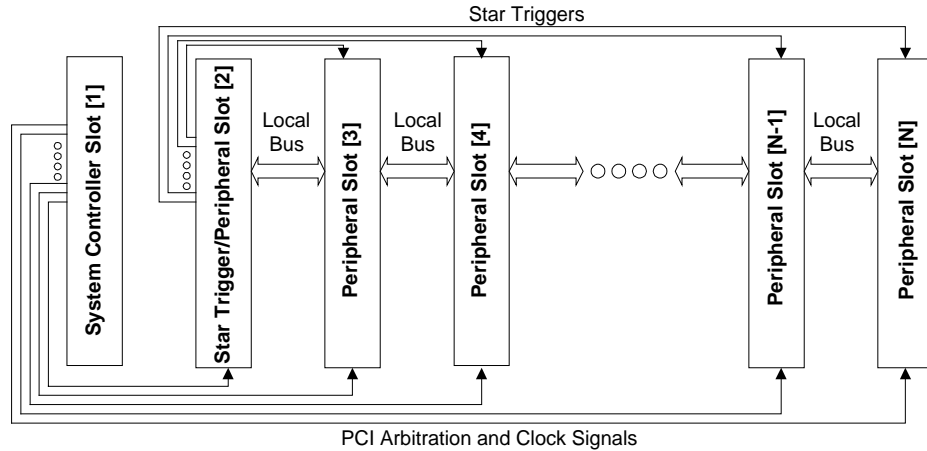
Star Triggers

System Controller Slot [1]

Star Trigger/Peripheral Slot [2]

Local Bus

Peripheral Slot [3]

Local Bus

Peripheral Slot [4]

Peripheral Slot [N-1]

Local Bus

Peripheral Slot [N]

PCI Arbitration and Clock Signals